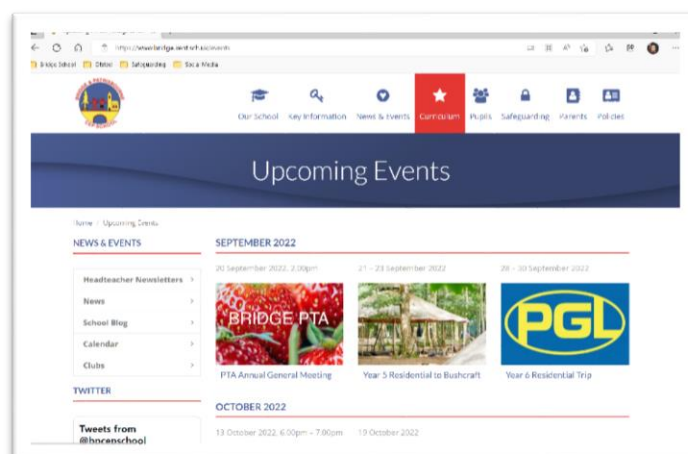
https://www.bridge.kent.sch.uk/events

Bridge School  Ofsted  Safeguarding  Social Media

Our School  Key Information  News & Events  Curriculum  Pupils  Safeguarding  Parents  Policies

Upcoming Events

Home / Upcoming Events

NEWS & EVENTS

Headteacher Newsletters ›
News ›
School Blog ›
Calendar ›
Clubs ›

TWITTER

Tweets from @bpcenschool

SEPTEMBER 2022

20 September 2022, 2.00pm
BRIDGE PTA
PTA Annual General Meeting

21 – 23 September 2022
Year 5 Residential to Bushcraft

28 – 30 September 2022
PGL
Year 6 Residential Trip

OCTOBER 2022

13 October 2022, 6.00pm – 7.00pm

19 October 2022